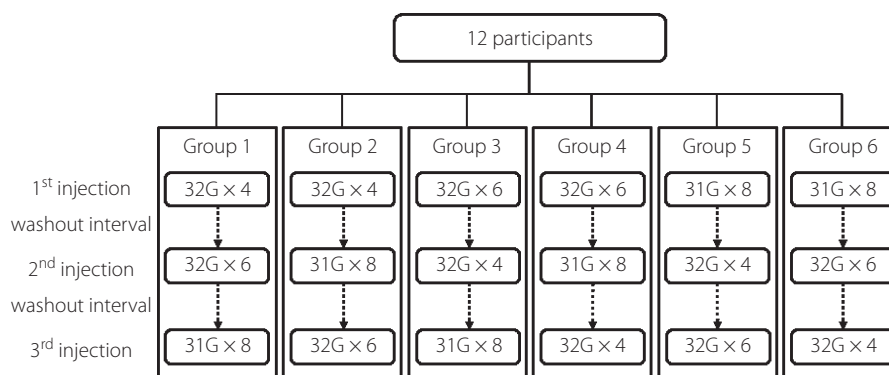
12 participants

| | Group 1 | Group 2 | Group 3 | Group 4 | Group 5 | Group 6 |
|---|---|---|---|---|---|---|
| 1$^{st}$ injection | 32G × 4 | 32G × 4 | 32G × 6 | 32G × 6 | 31G × 8 | 31G × 8 |
| washout interval | | | | | | |
| 2$^{nd}$ injection | 32G × 6 | 31G × 8 | 32G × 4 | 31G × 8 | 32G × 4 | 32G × 6 |
| washout interval | | | | | | |
| 3$^{rd}$ injection | 31G × 8 | 32G × 6 | 31G × 8 | 32G × 4 | 32G × 6 | 32G × 4 |